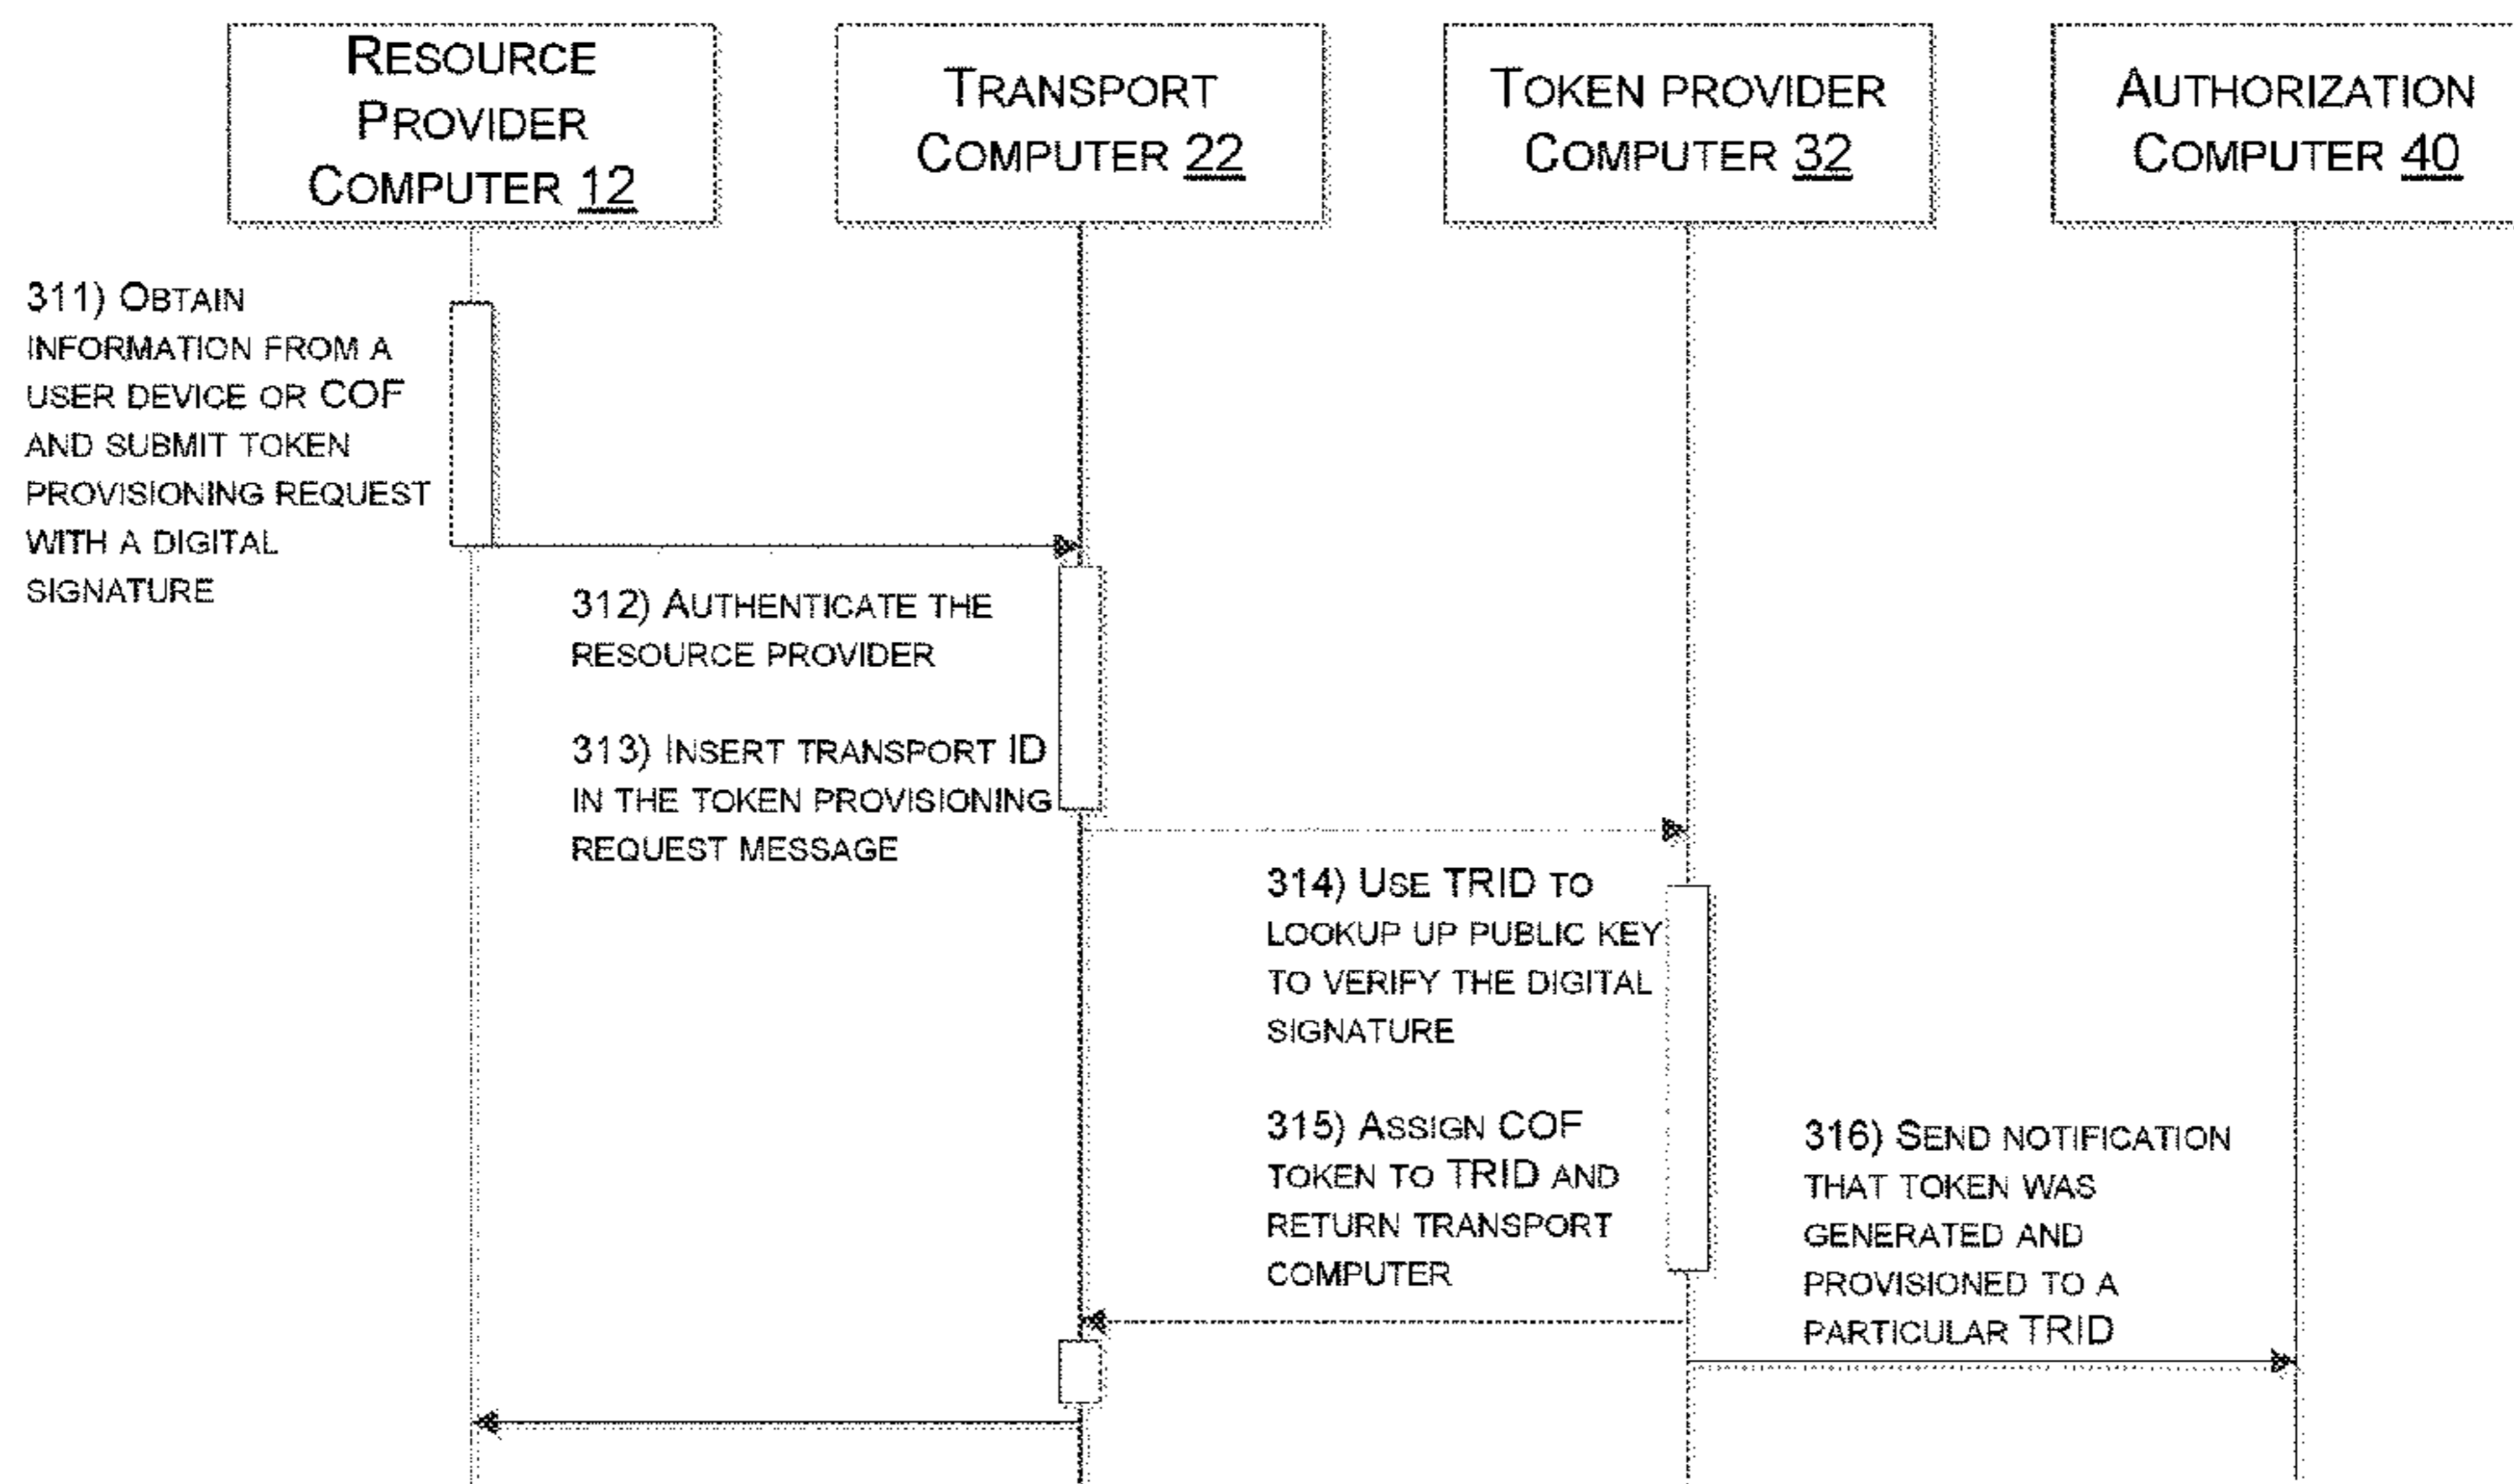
RESOURCE PROVIDER COMPUTER 12

TRANSPORT COMPUTER 22

TOKEN PROVIDER COMPUTER 32

AUTHORIZATION COMPUTER 40

311) OBTAIN INFORMATION FROM A USER DEVICE OR COF AND SUBMIT TOKEN PROVISIONING REQUEST WITH A DIGITAL SIGNATURE

312) AUTHENTICATE THE RESOURCE PROVIDER

313) INSERT TRANSPORT ID IN THE TOKEN PROVISIONING REQUEST MESSAGE

314) USE TRID TO LOOKUP UP PUBLIC KEY TO VERIFY THE DIGITAL SIGNATURE

315) ASSIGN COF TOKEN TO TRID AND RETURN TRANSPORT COMPUTER

316) SEND NOTIFICATION THAT TOKEN WAS GENERATED AND PROVISIONED TO A PARTICULAR TRID